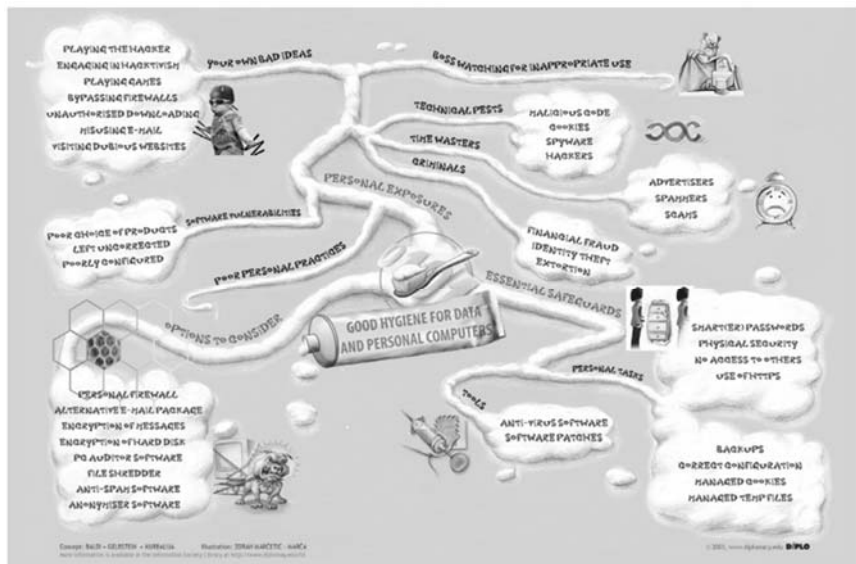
PLAYING THE HACKER
ENGAGING IN HACKTIVISM
PLAYING GAMES
BYPASSING FIREWALLS
UNAUTHORISED DOWNLOADING
MISUSING E-MAIL
VISITING DUBIOUS WEBSITES

YOUR OWN BAD IDEAS

BOSS WATCHING FOR INAPPROPRIATE USE

TECHNICAL PESTS

MALICIOUS CODE
COOKIES
SPYWARE
HACKERS

TIME WASTERS

CRIMINALS

ADVERTISERS
SPAMMERS
SCAMS

PERSONAL EXPOSURES

SOFTWARE VULNERABILITIES

POOR CHOICE OF PRODUCTS
LEFT UNCORRECTED
POORLY CONFIGURED

FINANCIAL FRAUD
IDENTITY THEFT
EXTORTION

POOR PERSONAL PRACTICES

ESSENTIAL SAFEGUARDS

OPTIONS TO CONSIDER

GOOD HYGIENE FOR DATA AND PERSONAL COMPUTERS

SMART(ER) PASSWORDS
PHYSICAL SECURITY
NO ACCESS TO OTHERS
USE OF HTTPS

PERSONAL TASKS

TOOLS

ANTI-VIRUS SOFTWARE
SOFTWARE PATCHES

PERSONAL FIREWALL
ALTERNATIVE E-MAIL PACKAGE
ENCRYPTION OF MESSAGES
ENCRYPTION OF HARD DISK
PC AUDITOR SOFTWARE
FILE SHREDDER
ANTI-SPAM SOFTWARE
ANONYMISER SOFTWARE

BACKUPS
CORRECT CONFIGURATION
MANAGED COOKIES
MANAGED TEMP FILES

Concept: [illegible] Illustration: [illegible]
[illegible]

© 2005, www.diplomacy.edu DIPLO